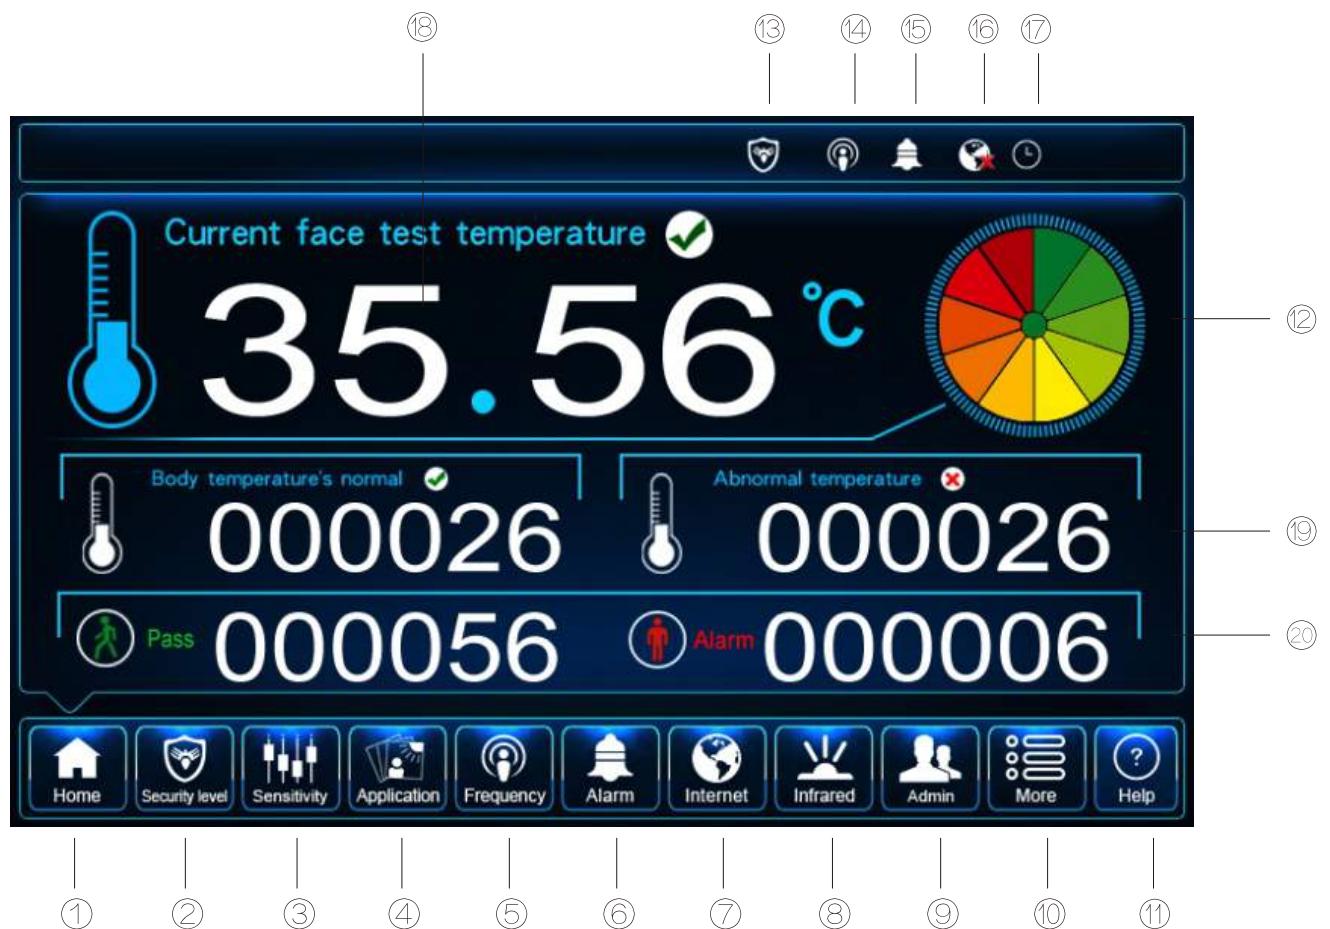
⑱

⑬ ⑭ ⑮ ⑯ ⑰

Current face test temperature

35.56 ℃

⑫

Body temperature's normal
000026

Abnormal temperature
000026

⑲

Pass 000056

Alarm 000006

⑳

Home
Security level
Sensitivity
Application
Frequency
Alarm
Internet
Infrared
Admin
More
?
Help

① ② ③ ④ ⑤ ⑥ ⑦ ⑧ ⑨ ⑩ ⑪